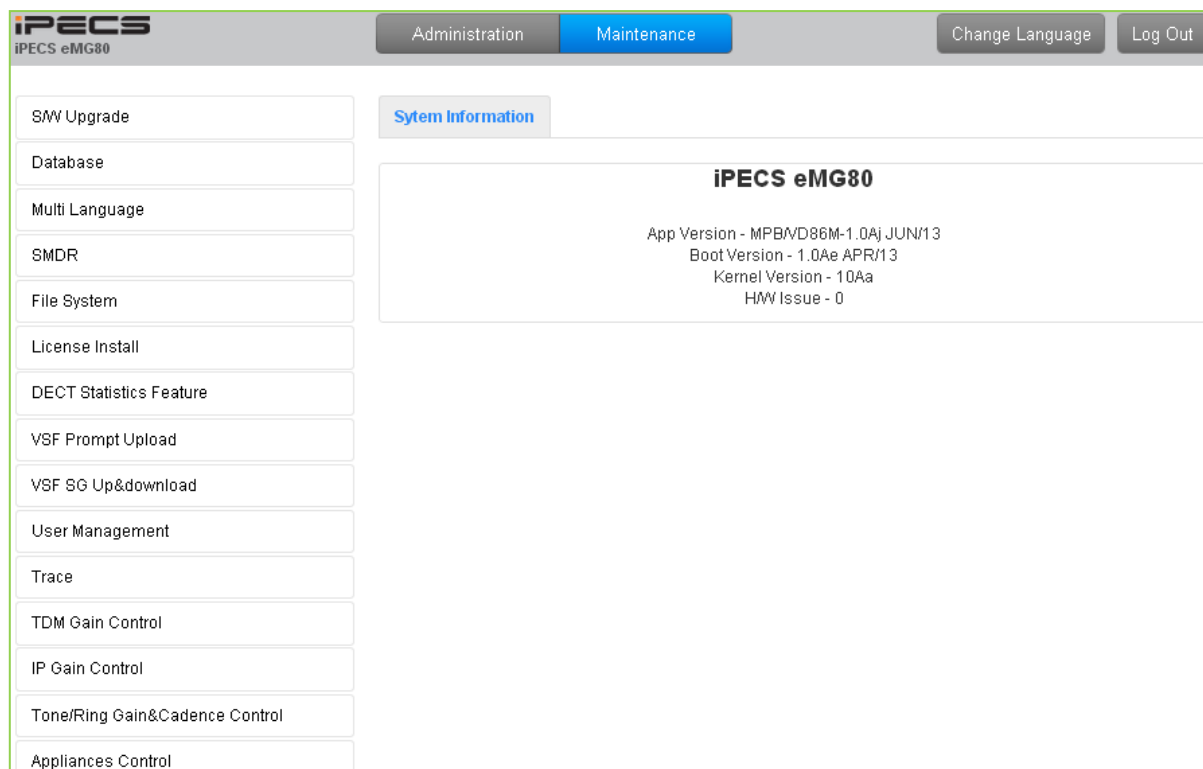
iPECS
iPECS eMG80

Administration
Maintenance
Change Language
Log Out

S/W Upgrade
Database
Multi Language
SMDR
File System
License Install
DECT Statistics Feature
VSF Prompt Upload
VSF SG Up&download
User Management
Trace
TDM Gain Control
IP Gain Control
Tone/Ring Gain&Cadence Control
Appliances Control

Sytem Information

iPECS eMG80

App Version - MPB/VD86M-1.0Aj JUN/13
Boot Version - 1.0Ae APR/13
Kernel Version - 10Aa
H/W Issue - 0